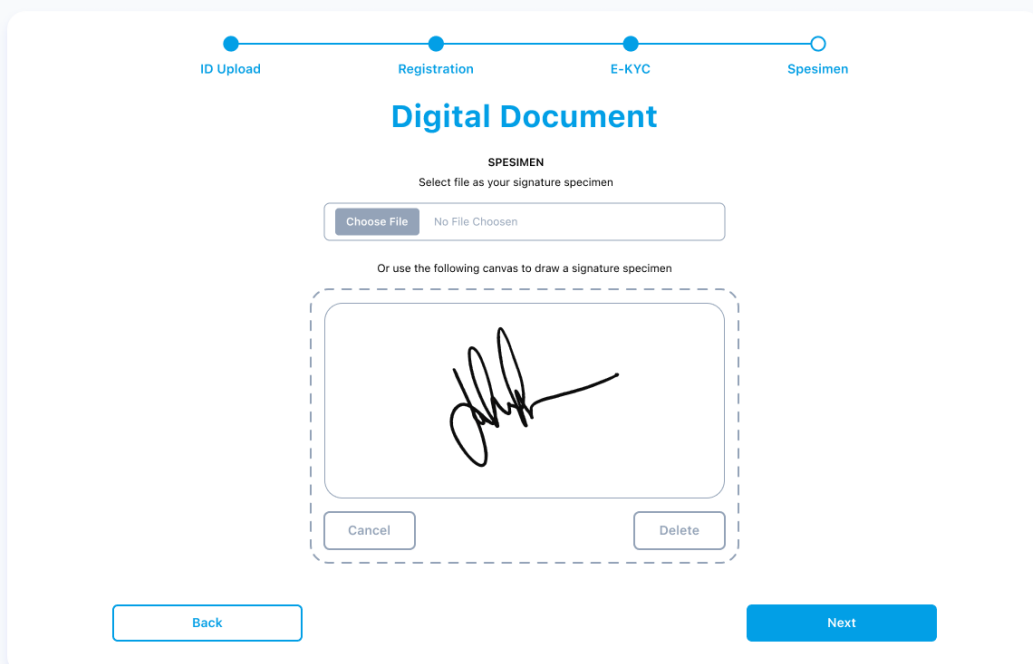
ID Upload
Registration
E-KYC
Spesimen

Digital Document

SPESIMEN
Select file as your signature specimen

Choose File No File Choosen

Or use the following canvas to draw a signature specimen

Cancel
Delete

Back
Next